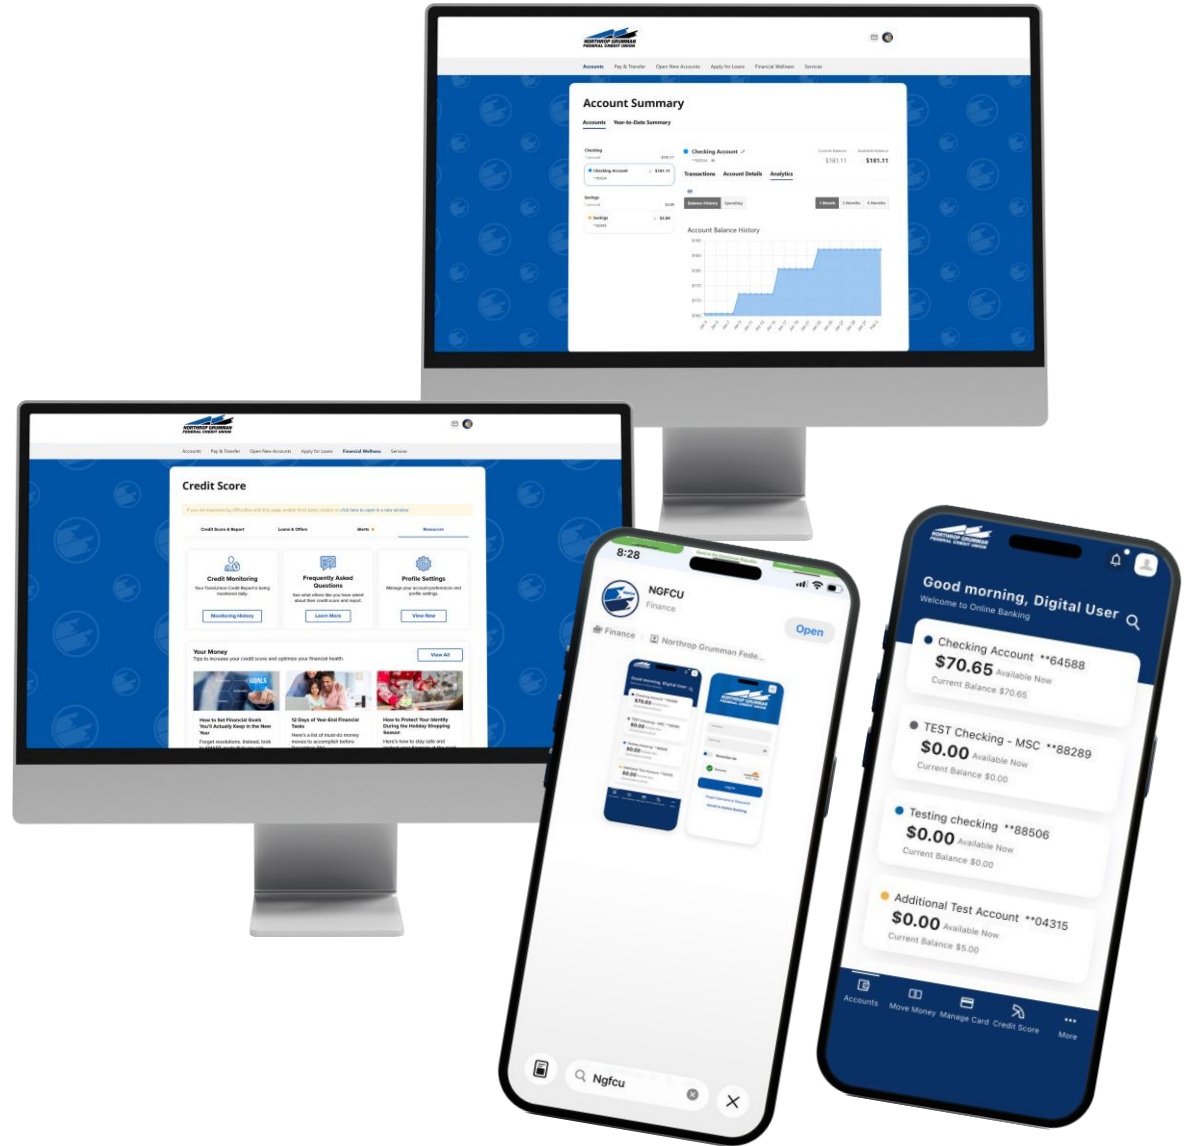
NORTHROP GRUMMAN FEDERAL CREDIT UNION

Accounts Pay & Transfer Open New Accounts Apply for Loans Financial Wellness Services

Account Summary

Accounts Year-to-Date Summary

Checking
Checking Account $181.11
Savings
Savings $5.00

Checking Account
$181.11 $181.11

Transactions Account Details Analytics

Balance History Spending

1 Month 3 Months 6 Months

Account Balance History

NORTHROP GRUMMAN FEDERAL CREDIT UNION

Accounts Pay & Transfer Open New Accounts Apply for Loans Financial Wellness Services

Credit Score

Credit Score & Report Loans & Offers Alerts Resources

Credit Monitoring
Monitoring History

Frequently Asked Questions
Learn More

Profile Settings
View Now

Your Money
Tips to increase your credit score and optimize your financial health.
View All

GOALS

How to Set Financial Goals You'll Actually Keep in the New Year

12 Days of Year-End Financial Tasks

How to Protect Your Identity During the Holiday Shopping Season

8:28

NGFCU
Finance

Open

Finance Northrop Grumman Fede...

Ngfcu

NORTHROP GRUMMAN FEDERAL CREDIT UNION

Good morning, Digital User
Welcome to Online Banking

Checking Account **64588
$70.65 Available Now
Current Balance $70.65

TEST Checking - MSC **88289
$0.00 Available Now
Current Balance $0.00

Testing checking **88506
$0.00 Available Now
Current Balance $0.00

Additional Test Account **04315
$0.00 Available Now
Current Balance $5.00

Accounts Move Money Manage Card Credit Score More